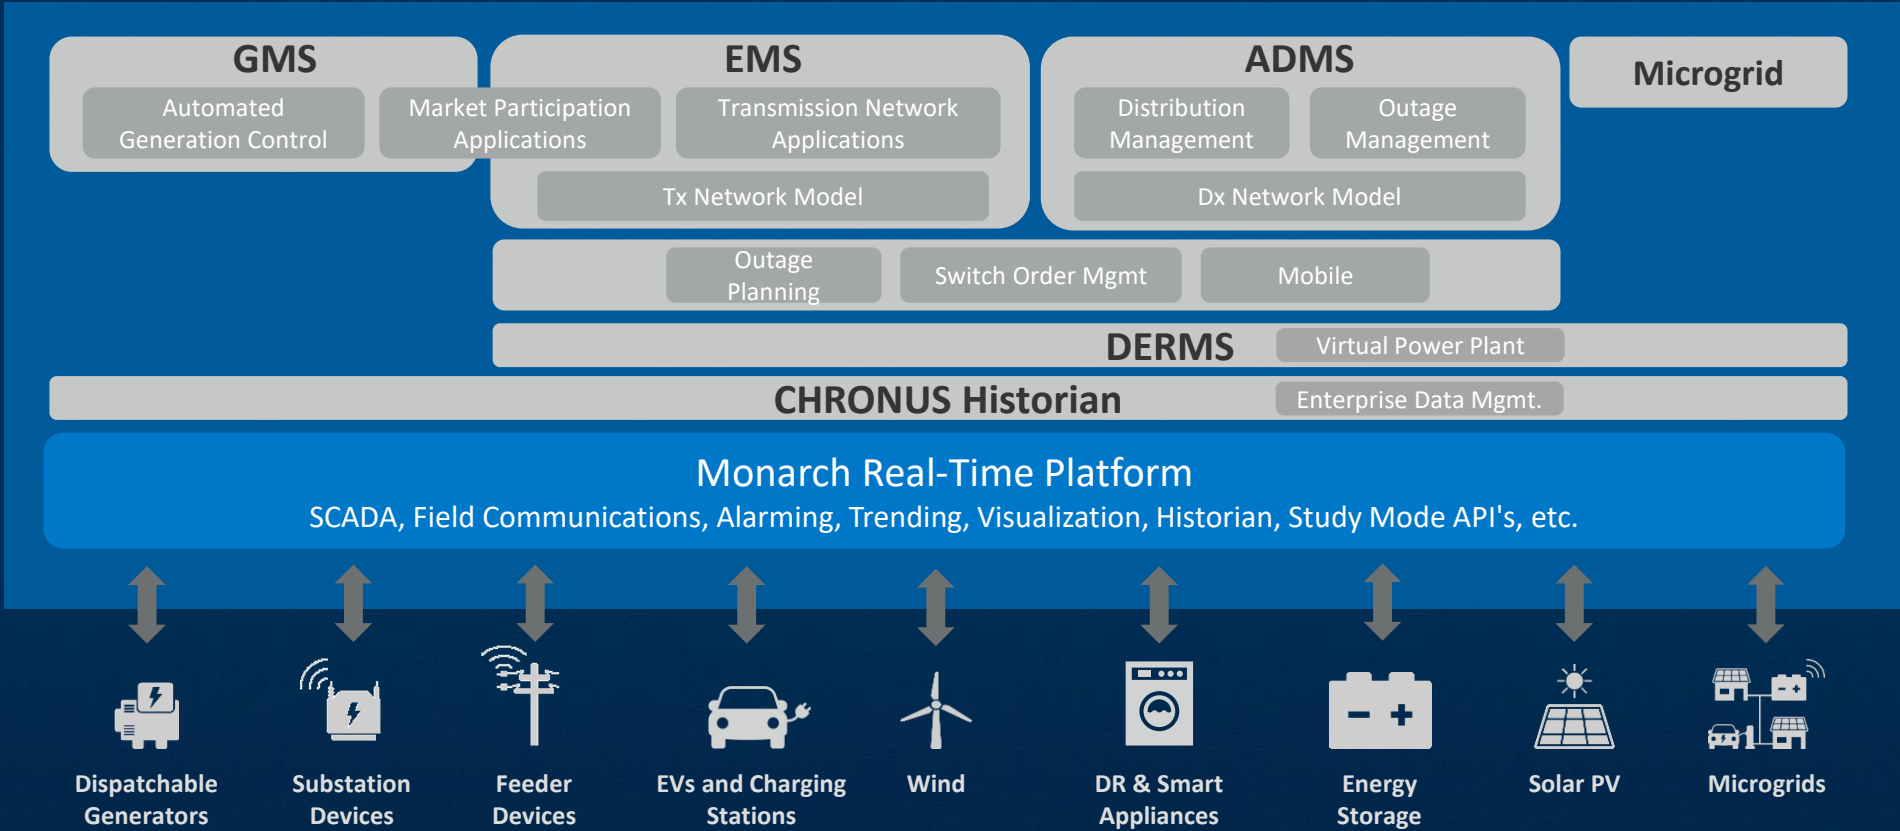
GMS

Automated Generation Control

Market Participation Applications

EMS

Transmission Network Applications

Tx Network Model

ADMS

Distribution Management

Outage Management

Dx Network Model

Microgrid

Outage Planning

Switch Order Mgmt

Mobile

DERMS

Virtual Power Plant

CHRONUS Historian

Enterprise Data Mgmt.

Monarch Real-Time Platform

SCADA, Field Communications, Alarming, Trending, Visualization, Historian, Study Mode API's, etc.

Dispatchable Generators

Substation Devices

Feeder Devices

EVs and Charging Stations

Wind

DR & Smart Appliances

Energy Storage

Solar PV

Microgrids